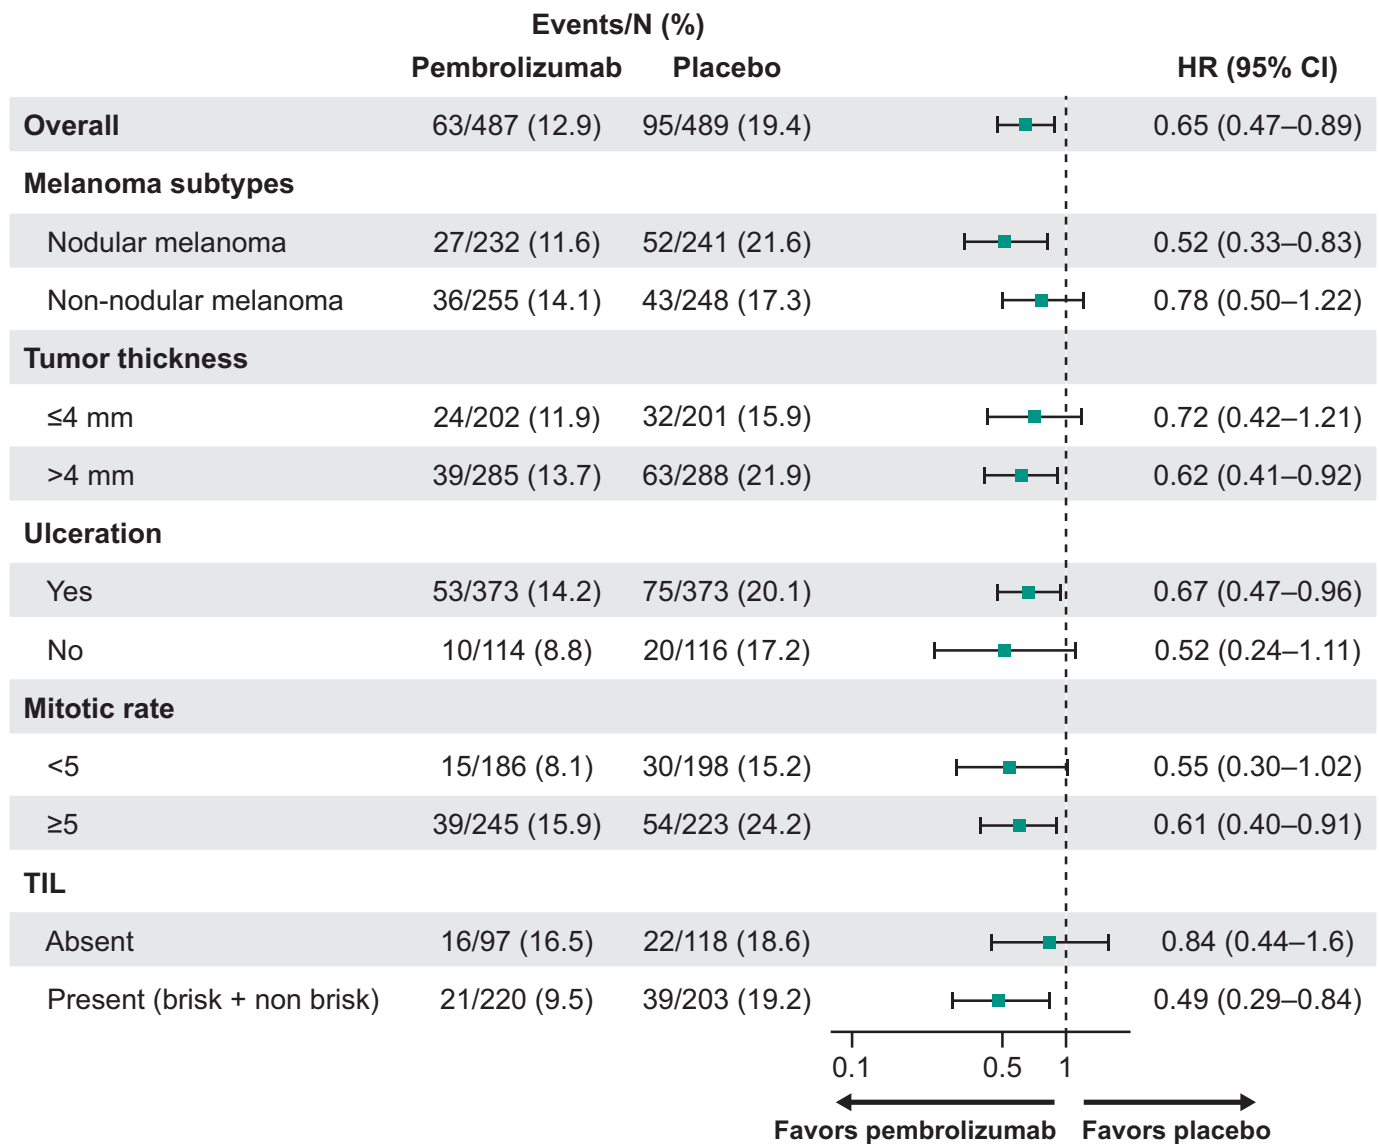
| | Events/N (%) Pembrolizumab | Events/N (%) Placebo | HR (95% CI) |
|---|---|---|---|
| **Overall** | 63/487 (12.9) | 95/489 (19.4) | 0.65 (0.47–0.89) |
| **Melanoma subtypes** | | | |
| Nodular melanoma | 27/232 (11.6) | 52/241 (21.6) | 0.52 (0.33–0.83) |
| Non-nodular melanoma | 36/255 (14.1) | 43/248 (17.3) | 0.78 (0.50–1.22) |
| **Tumor thickness** | | | |
| ≤4 mm | 24/202 (11.9) | 32/201 (15.9) | 0.72 (0.42–1.21) |
| >4 mm | 39/285 (13.7) | 63/288 (21.9) | 0.62 (0.41–0.92) |
| **Ulceration** | | | |
| Yes | 53/373 (14.2) | 75/373 (20.1) | 0.67 (0.47–0.96) |
| No | 10/114 (8.8) | 20/116 (17.2) | 0.52 (0.24–1.11) |
| **Mitotic rate** | | | |
| <5 | 15/186 (8.1) | 30/198 (15.2) | 0.55 (0.30–1.02) |
| ≥5 | 39/245 (15.9) | 54/223 (24.2) | 0.61 (0.40–0.91) |
| **TIL** | | | |
| Absent | 16/97 (16.5) | 22/118 (18.6) | 0.84 (0.44–1.6) |
| Present (brisk + non brisk) | 21/220 (9.5) | 39/203 (19.2) | 0.49 (0.29–0.84) |

0.1 0.5 1

Favors pembrolizumab Favors placebo